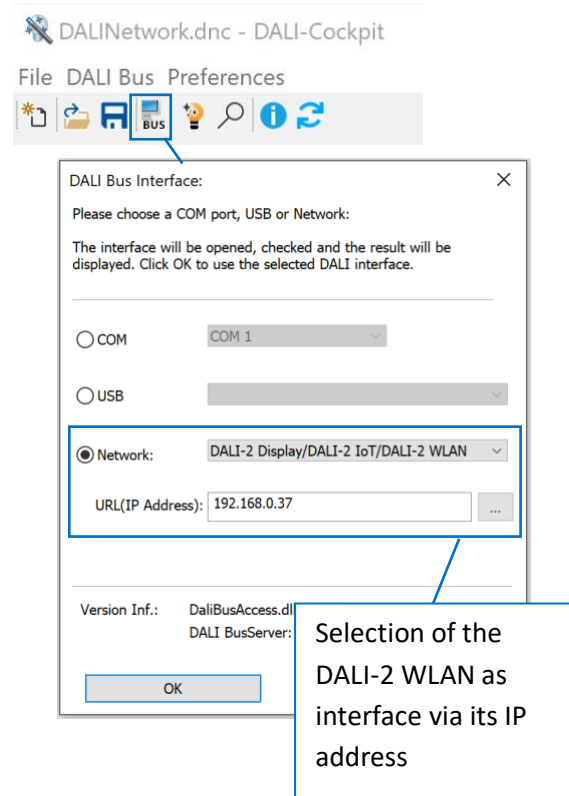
DALINetwork.dnc - DALI-Cockpit

File DALI Bus Preferences

BUS

DALI Bus Interface:

×

Please choose a COM port, USB or Network:

The interface will be opened, checked and the result will be displayed. Click OK to use the selected DALI interface.

COM

COM 1

USB

Network:

DALI-2 Display/DALI-2 IoT/DALI-2 WLAN

URL(IP Address):

192.168.0.37

...

Version Inf.:

DaliBusAccess.dl

DALI BusServer:

OK

Selection of the DALI-2 WLAN as interface via its IP address